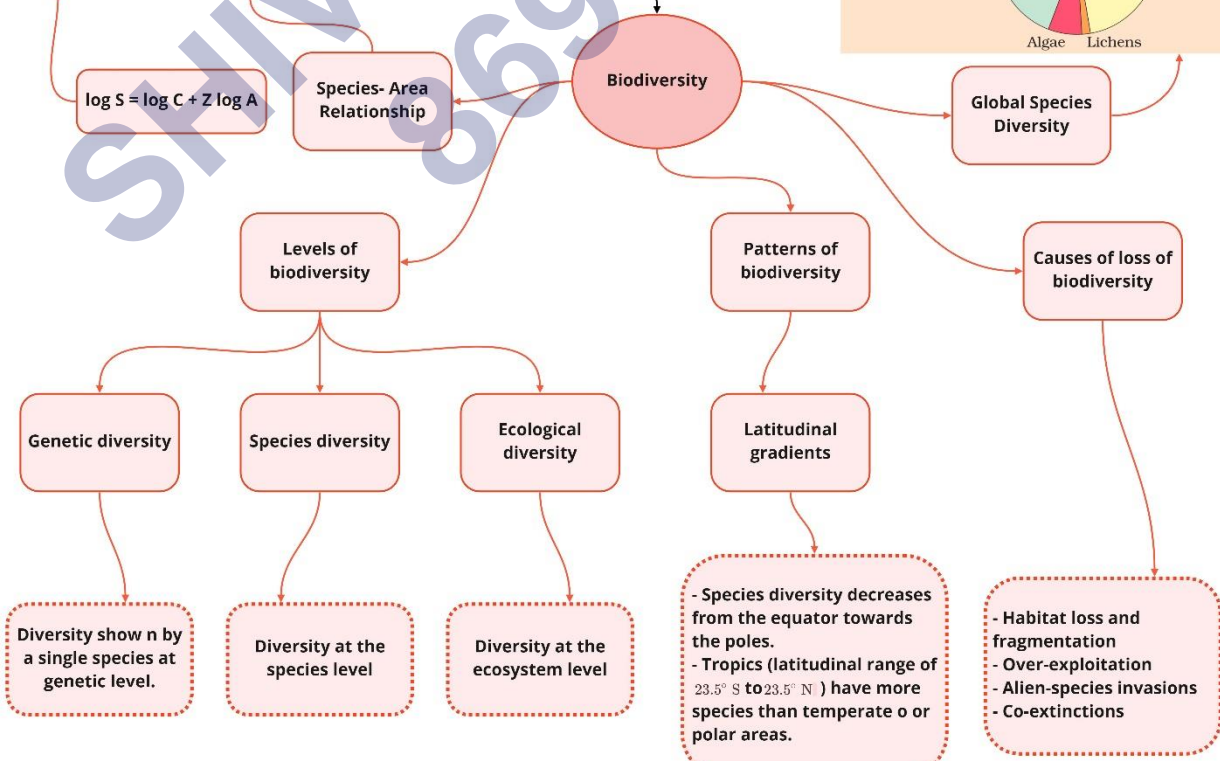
Algae Lichens

log S = log C + Z log A

Species- Area Relationship

Biodiversity

Global Species Diversity

Levels of biodiversity

Patterns of biodiversity

Causes of loss of biodiversity

Genetic diversity

Species diversity

Ecological diversity

Latitudinal gradients

Diversity show n by a single species at genetic level.

Diversity at the species level

Diversity at the ecosystem level

- Species diversity decreases from the equator towards the poles.
- Tropics (latitudinal range of $23.5^\circ$ S to $23.5^\circ$ N) have more species than temperate o or polar areas.

- Habitat loss and fragmentation
- Over-exploitation
- Alien-species invasions
- Co-extinctions